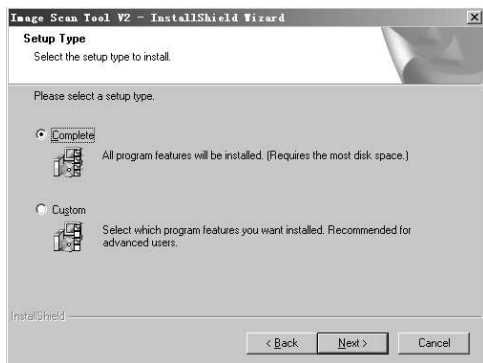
Image Scan Tool V2 - InstallShield Wizard

Setup Type
Select the setup type to install.

Please select a setup type.

Complete
All program features will be installed. (Requires the most disk space.)

Custom
Select which program features you want installed. Recommended for advanced users.

InstallShield

< Back | Next > | Cancel